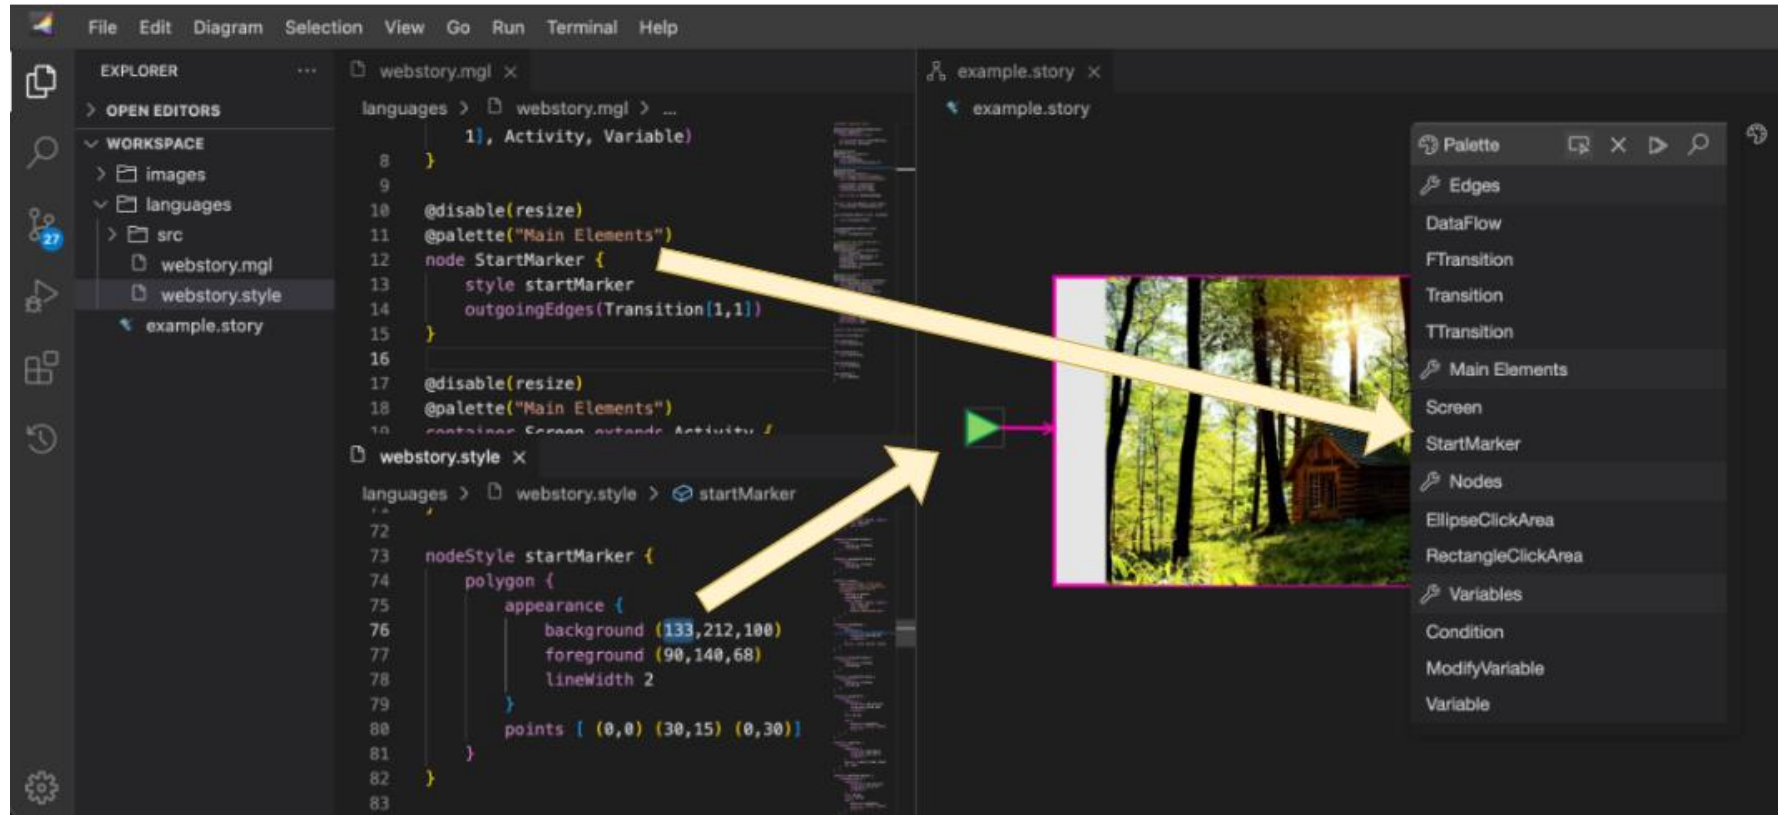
File Edit Diagram Selection View Go Run Terminal Help

EXPLORER ···
> OPEN EDITORS
∨ WORKSPACE
> images
∨ languages
> src
webstory.mgl
webstory.style
example.story

27

webstory.mgl ×
languages > webstory.mgl > ...
1], Activity, Variable)
8 }
9
10 @disable(resize)
11 @palette("Main Elements")
12 node StartMarker {
13 style startMarker
14 outgoingEdges(Transition[1,1])
15 }
16
17 @disable(resize)
18 @palette("Main Elements")
19 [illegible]

webstory.style ×
languages > webstory.style > startMarker
72
73 nodeStyle startMarker {
74 polygon {
75 appearance {
76 background (133,212,100)
77 foreground (90,140,68)
78 lineWidth 2
79 }
80 points [ (0,0) (30,15) (0,30)]
81 }
82 }
83

example.story ×
example.story

Palette
Edges
DataFlow
FTransition
Transition
TTransition
Main Elements
Screen
StartMarker
Nodes
EllipseClickArea
RectangleClickArea
Variables
Condition
ModifyVariable
Variable